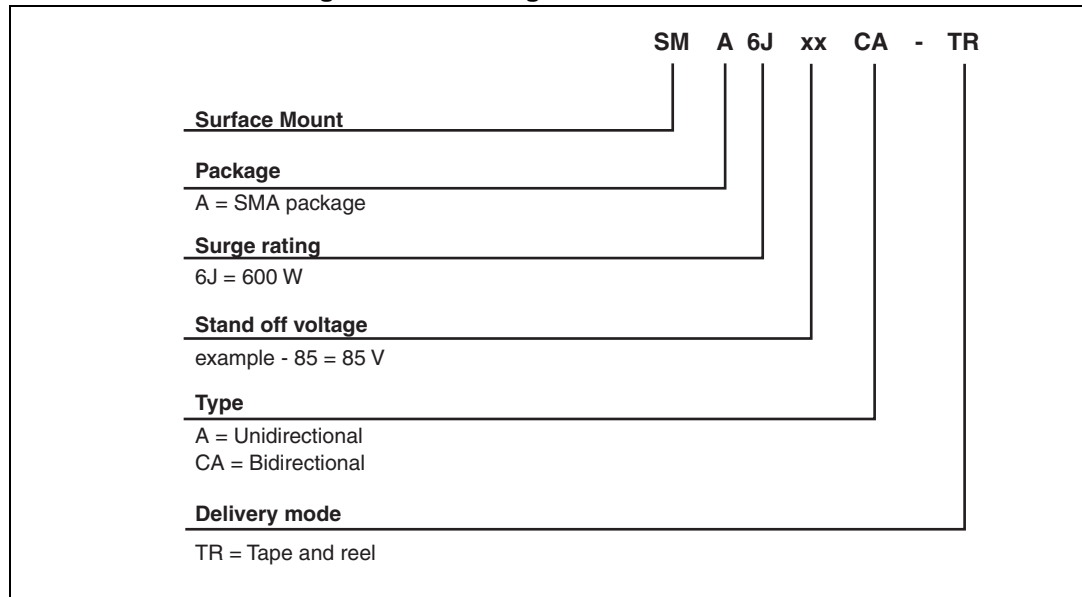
SM A 6J xx CA - TR

Surface Mount

Package
A = SMA package

Surge rating
6J = 600 W

Stand off voltage
example - 85 = 85 V

Type
A = Unidirectional
CA = Bidirectional

Delivery mode
TR = Tape and reel